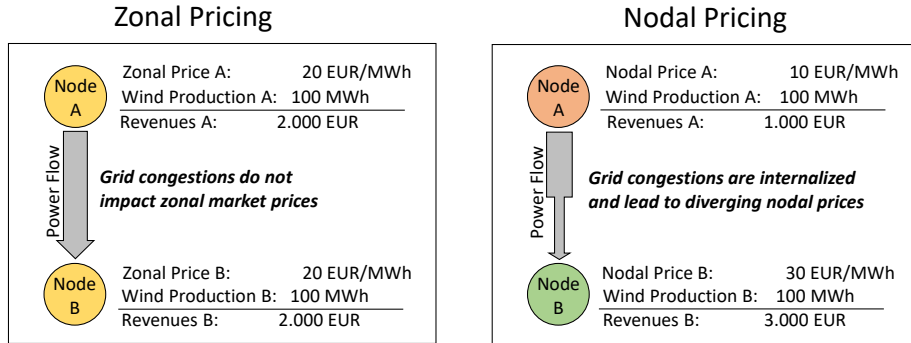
Zonal Pricing

Node A

Zonal Price A: 20 EUR/MWh
Wind Production A: 100 MWh
Revenues A: 2.000 EUR

Power Flow

Grid congestions do not impact zonal market prices

Node B

Zonal Price B: 20 EUR/MWh
Wind Production B: 100 MWh
Revenues B: 2.000 EUR

Nodal Pricing

Node A

Nodal Price A: 10 EUR/MWh
Wind Production A: 100 MWh
Revenues A: 1.000 EUR

Power Flow

Grid congestions are internalized and lead to diverging nodal prices

Node B

Nodal Price B: 30 EUR/MWh
Wind Production B: 100 MWh
Revenues B: 3.000 EUR